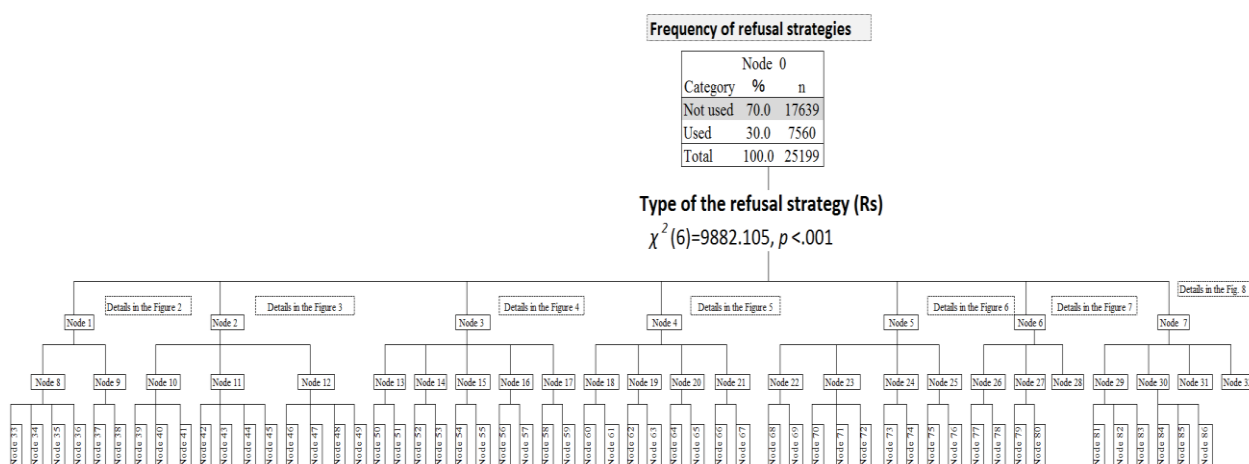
Frequency of refusal strategies

| Category | Node 0 % | n |
|---|---|---|
| Not used | 70.0 | 17639 |
| Used | 30.0 | 7560 |
| Total | 100.0 | 25199 |

Type of the refusal strategy (Rs)
$\chi^2(6)=9882.105$, $p<.001$

Details in the Figure 2
Details in the Figure 3
Details in the Figure 4
Details in the Figure 5
Details in the Figure 6
Details in the Figure 7
Details in the Fig. 8

Node 1
Node 2
Node 3
Node 4
Node 5
Node 6
Node 7

Node 8
Node 9
Node 10
Node 11
Node 12
Node 13
Node 14
Node 15
Node 16
Node 17
Node 18
Node 19
Node 20
Node 21
Node 22
Node 23
Node 24
Node 25
Node 26
Node 27
Node 28
Node 29
Node 30
Node 31
Node 3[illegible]

Node 33
Node 34
Node 35
Node 36
Node 37
Node 38
Node 39
Node 40
Node 41
Node 42
Node 43
Node 44
Node 45
Node 46
Node 47
Node 48
Node 49
Node 50
Node 51
Node 52
Node 53
Node 54
Node 55
Node 56
Node 57
Node 58
Node 59
Node 60
Node 61
Node 62
Node 63
Node 64
Node 65
Node 66
Node 67
Node 68
Node 69
Node 70
Node 71
Node 72
Node 73
Node 74
Node 75
Node 76
Node 77
Node 78
Node 79
Node 80
Node 81
Node 82
Node 83
Node 84
Node 85
Node 86